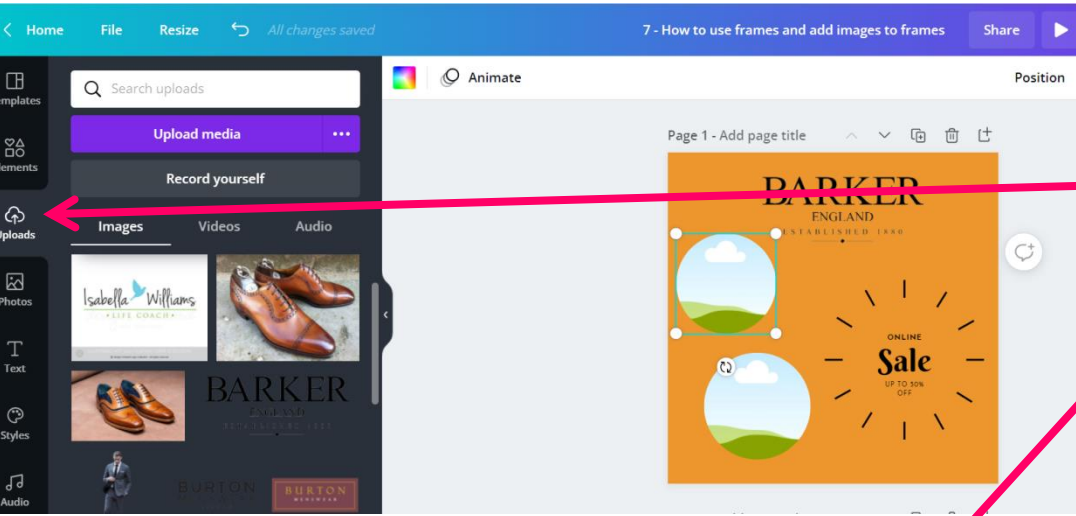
Home File Resize All changes saved 7 - How to use frames and add images to frames Share

emplates

ements

Uploads

Photos

Text

Styles

Audio

Search uploads

Upload media

Record yourself

Images Videos Audio

Isabella Williams
LIFE COACH

BARKER
ENGLAND

BURTON

BURTON

Animate Position

Page 1 - Add page title

BARKER
ENGLAND
ESTABLISHED 1880

ONLINE
Sale
UP TO 50%
OFF